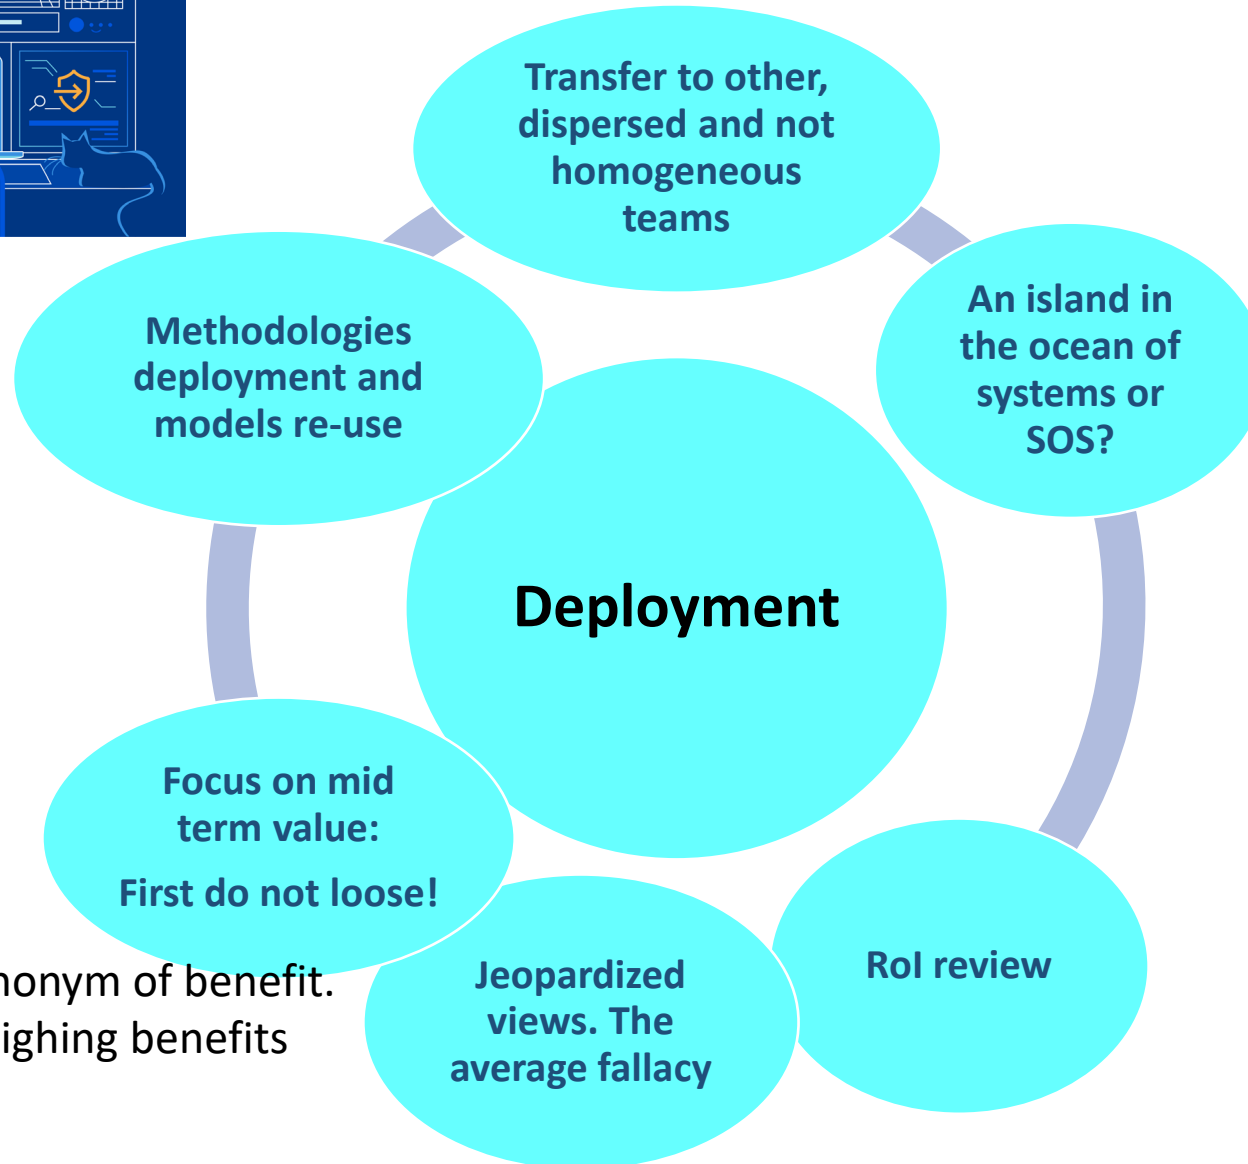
Transfer to other, dispersed and not homogeneous teams

An island in the ocean of systems or SOS?

Methodologies deployment and models re-use

Deployment

Focus on mid term value:

First do not loose!

RoI review

Jeopardized views. The average fallacy

nonym of benefit.
ighing benefits